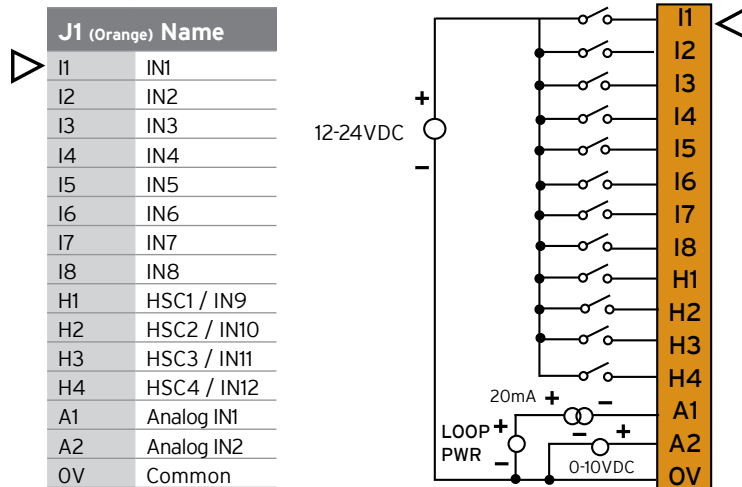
| J1 (Orange) | Name |
|---|---|
| I1 | IN1 |
| I2 | IN2 |
| I3 | IN3 |
| I4 | IN4 |
| I5 | IN5 |
| I6 | IN6 |
| I7 | IN7 |
| I8 | IN8 |
| H1 | HSC1 / IN9 |
| H2 | HSC2 / IN10 |
| H3 | HSC3 / IN11 |
| H4 | HSC4 / IN12 |
| A1 | Analog IN1 |
| A2 | Analog IN2 |
| 0V | Common |

+
12-24VDC
–

I1
I2
I3
I4
I5
I6
I7
I8
H1
H2
H3
H4
A1
A2
0V

20mA +
–
LOOP PWR +
–
–
+
0-10VDC